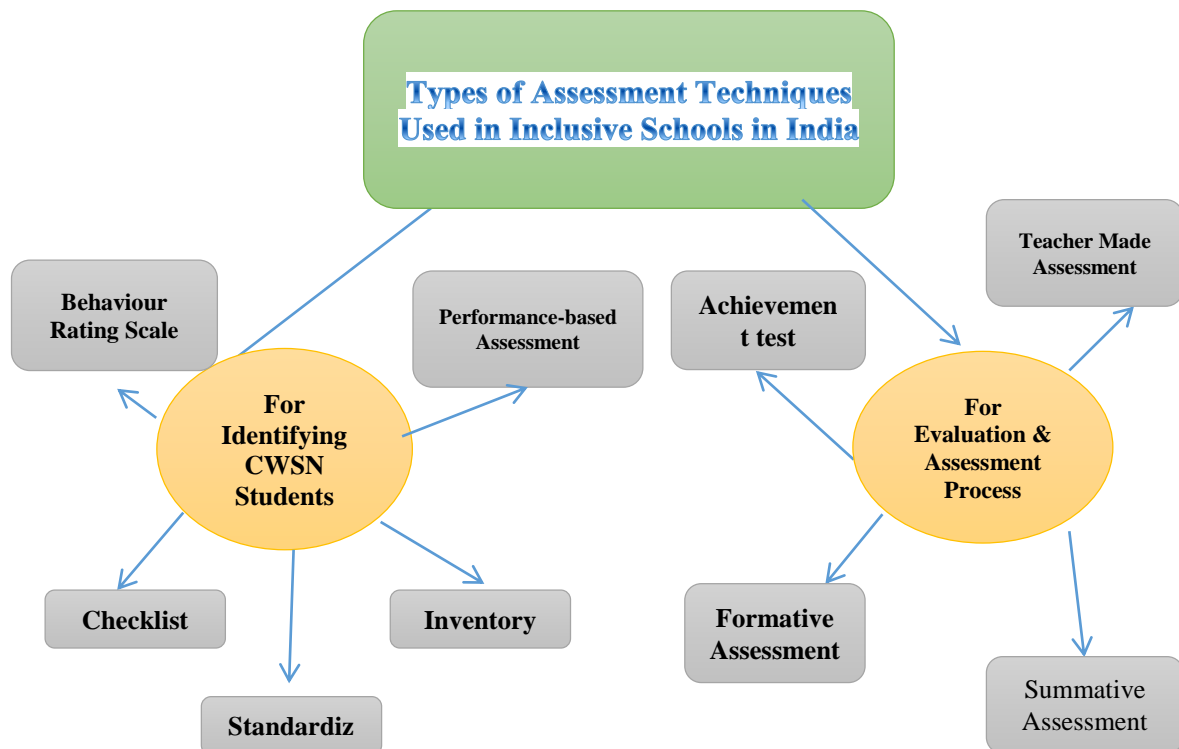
Types of Assessment Techniques Used in Inclusive Schools in India

Behaviour Rating Scale

Performance-based Assessment

For Identifying CWSN Students

Checklist

Inventory

Standardiz

Achievemen t test

Teacher Made Assessment

For Evaluation & Assessment Process

Formative Assessment

Summative Assessment